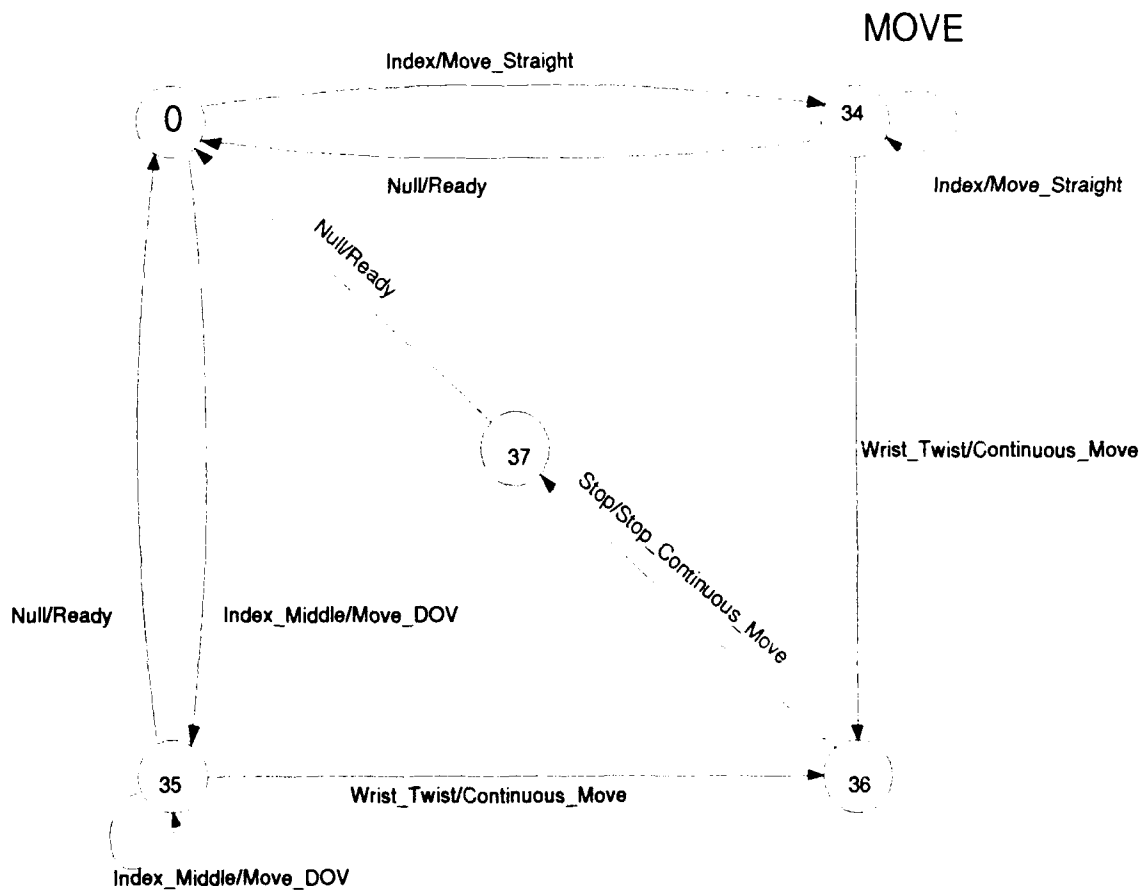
MOVE

Index/Move_Straight

0

34

Null/Ready

Index/Move_Straight

Null/Ready

37

Wrist_Twist/Continuous_Move

Stop/Stop_Continuous_Move

Null/Ready

Index_Middle/Move_DOV

35

Wrist_Twist/Continuous_Move

36

Index_Middle/Move_DOV